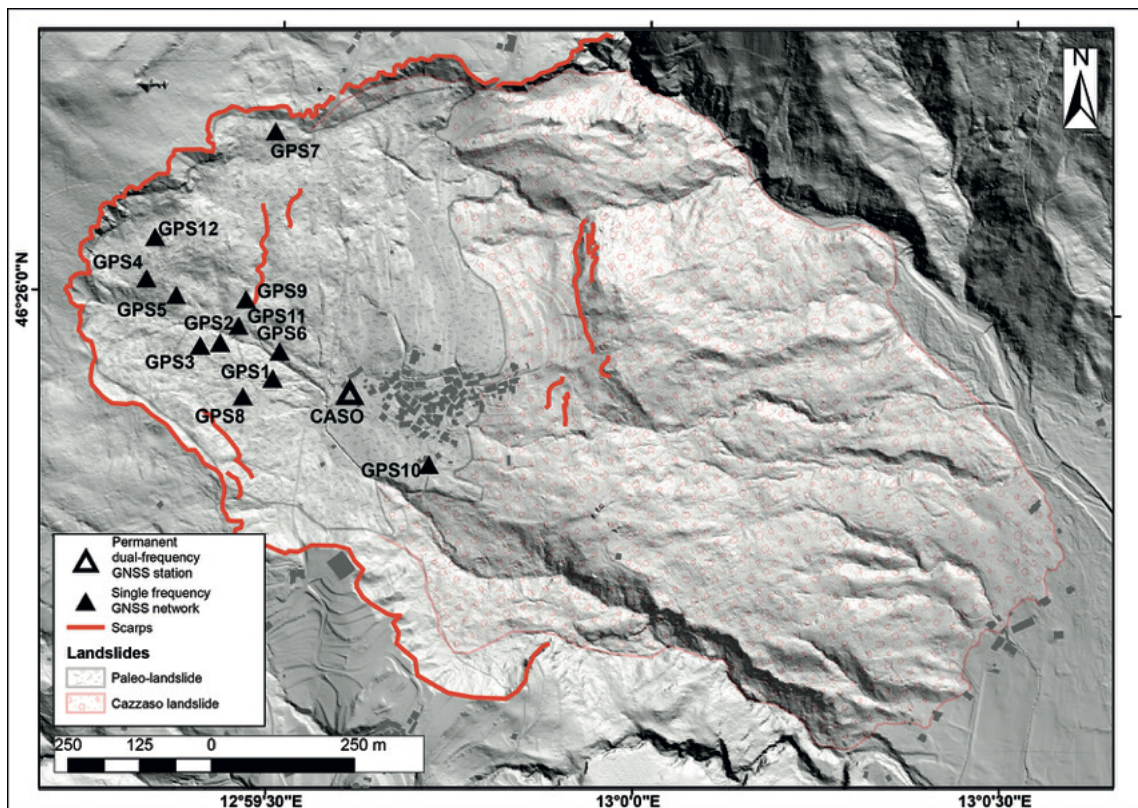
N

46°26'0"N

GPS7
GPS12
GPS4
GPS5
GPS9
GPS2
GPS11
GPS6
GPS3
GPS1
GPS8
CASO
GPS10

Permanent dual-frequency GNSS station
Single frequency GNSS network
Scarps
Landslides
Paleo-landslide
Cazzaso landslide

250 125 0 250 m

12°59'30"E
13°0'0"E
13°0'30"E